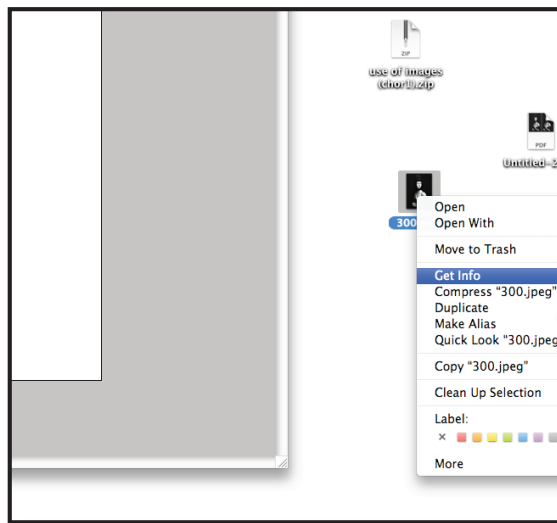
ZIP

use of images (chor1).zip

PDF

Untitled-2

300

Open
Open With

Move to Trash

Get Info
Compress "300.jpeg"
Duplicate
Make Alias
Quick Look "300.jpeg

Copy "300.jpeg"

Clean Up Selection

Label:
×

More